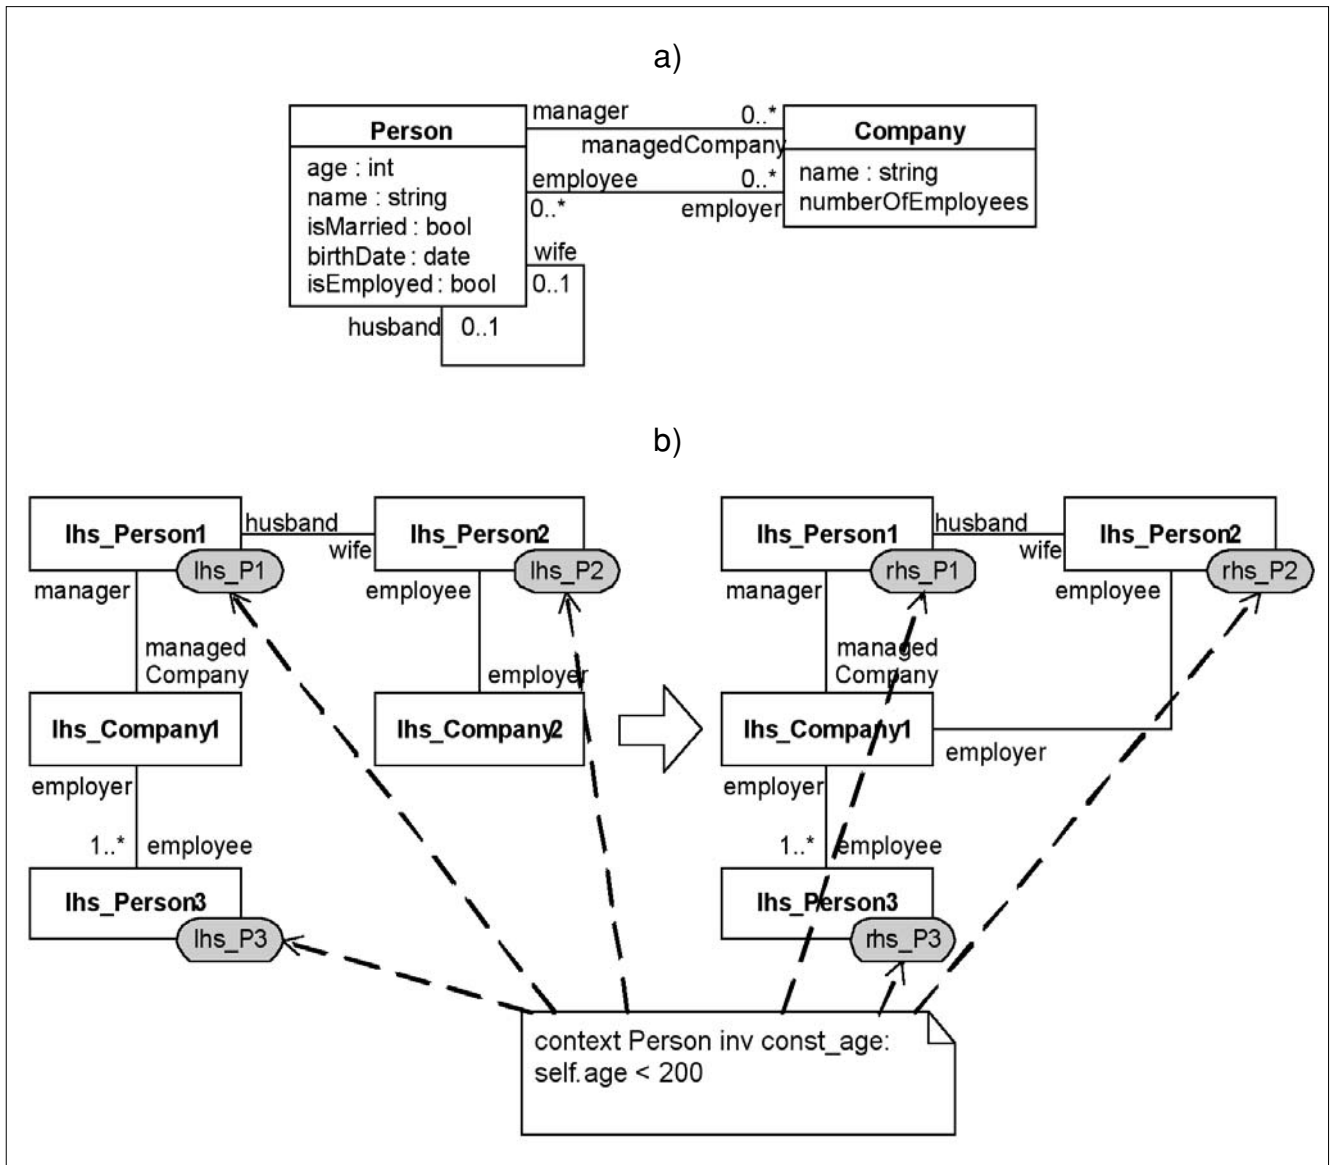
a)

Person
age : int
name : string
isMarried : bool
birthDate : date
isEmployed : bool

manager
0..*
managedCompany
employee
0..*
0..*
employer
wife
0..1
husband
0..1

Company
name : string
numberOfEmployees

b)

lhs_Person1
husband
wife
lhs_Person2
lhs_P1
lhs_P2
manager
employee
managed Company
employer
lhs_Company1
lhs_Company2
employer
1..*
employee
lhs_Person3
lhs_P3

lhs_Person1
husband
wife
lhs_Person2
rhs_P1
rhs_P2
manager
employee
managed Company
lhs_Company1
employer
employer
1..*
employee
lhs_Person3
rhs_P3

context Person inv const_age:
self.age < 200